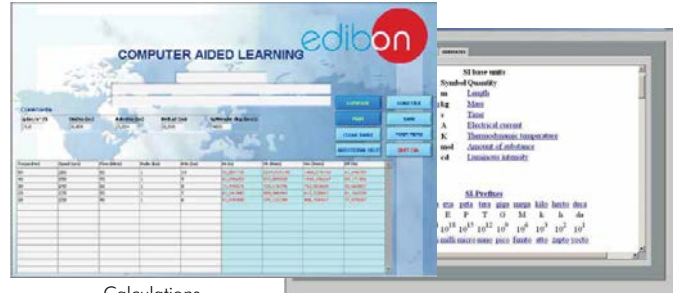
edibon

COMPUTER AIDED LEARNING

SI base units
Symbol Quantity
m Length
kg Mass
s Time
A Electrical current
K Thermodynamic temperature
mol Amount of substance
cd Luminous intensity

SI Prefixes
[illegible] exa peta tera giga mega kilo hecto deca
E P T G M k h da
$10^{18}$ $10^{15}$ $10^{12}$ $10^{9}$ $10^{6}$ $10^{3}$ $10^{2}$ $10^{1}$
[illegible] milli micro nano pico femto atto zepto yocto

Calculations